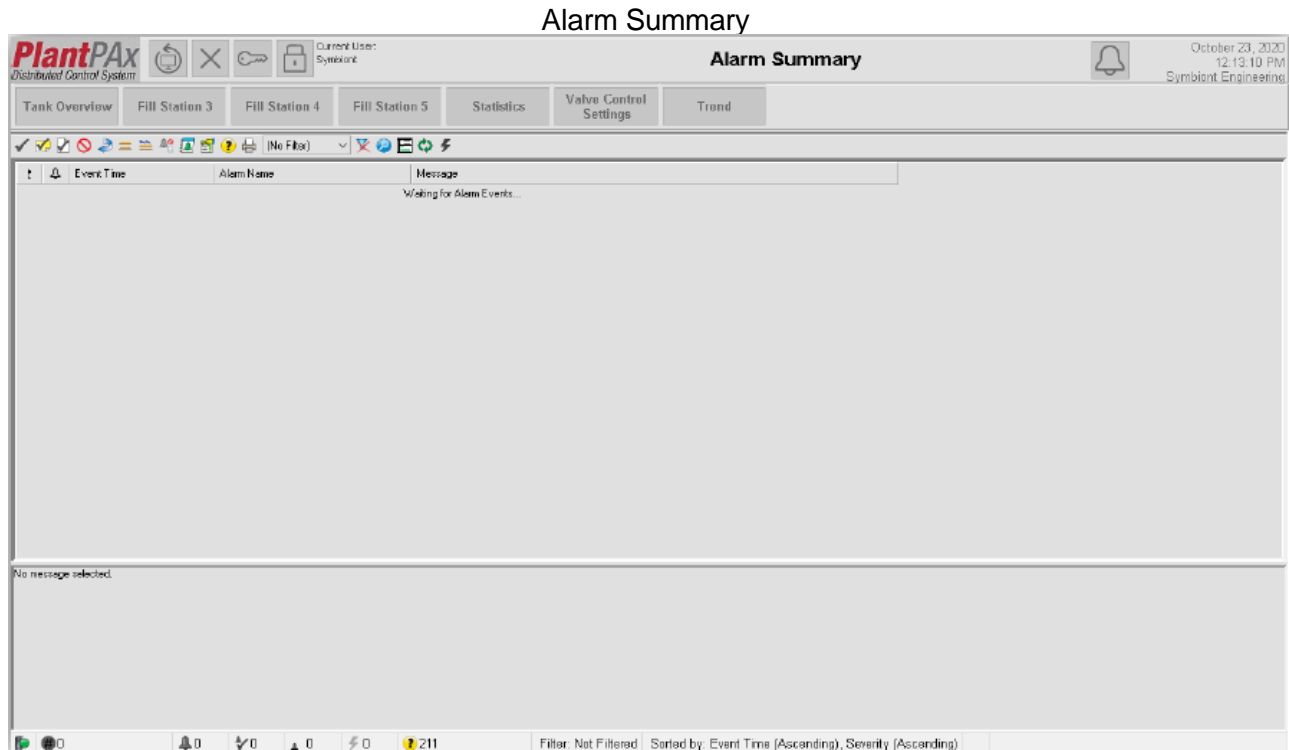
Alarm Summary

PlantPAx
Distributed Control System

Current User:
Symbiont

Alarm Summary

October 23, 2020
12:13:10 PM
Symbiont Engineering

Tank Overview | Fill Station 3 | Fill Station 4 | Fill Station 5 | Statistics | Valve Control Settings | Trend

(No Filter)

| ! | | Event Time | Alarm Name | Message |
|---|---|---|---|---|
| | | | | Waiting for Alarm Events... |

No message selected.

0 | 0 | 0 | 0 | 0 | 211 | Filter: Not Filtered | Sorted by: Event Time (Ascending), Severity (Ascending)